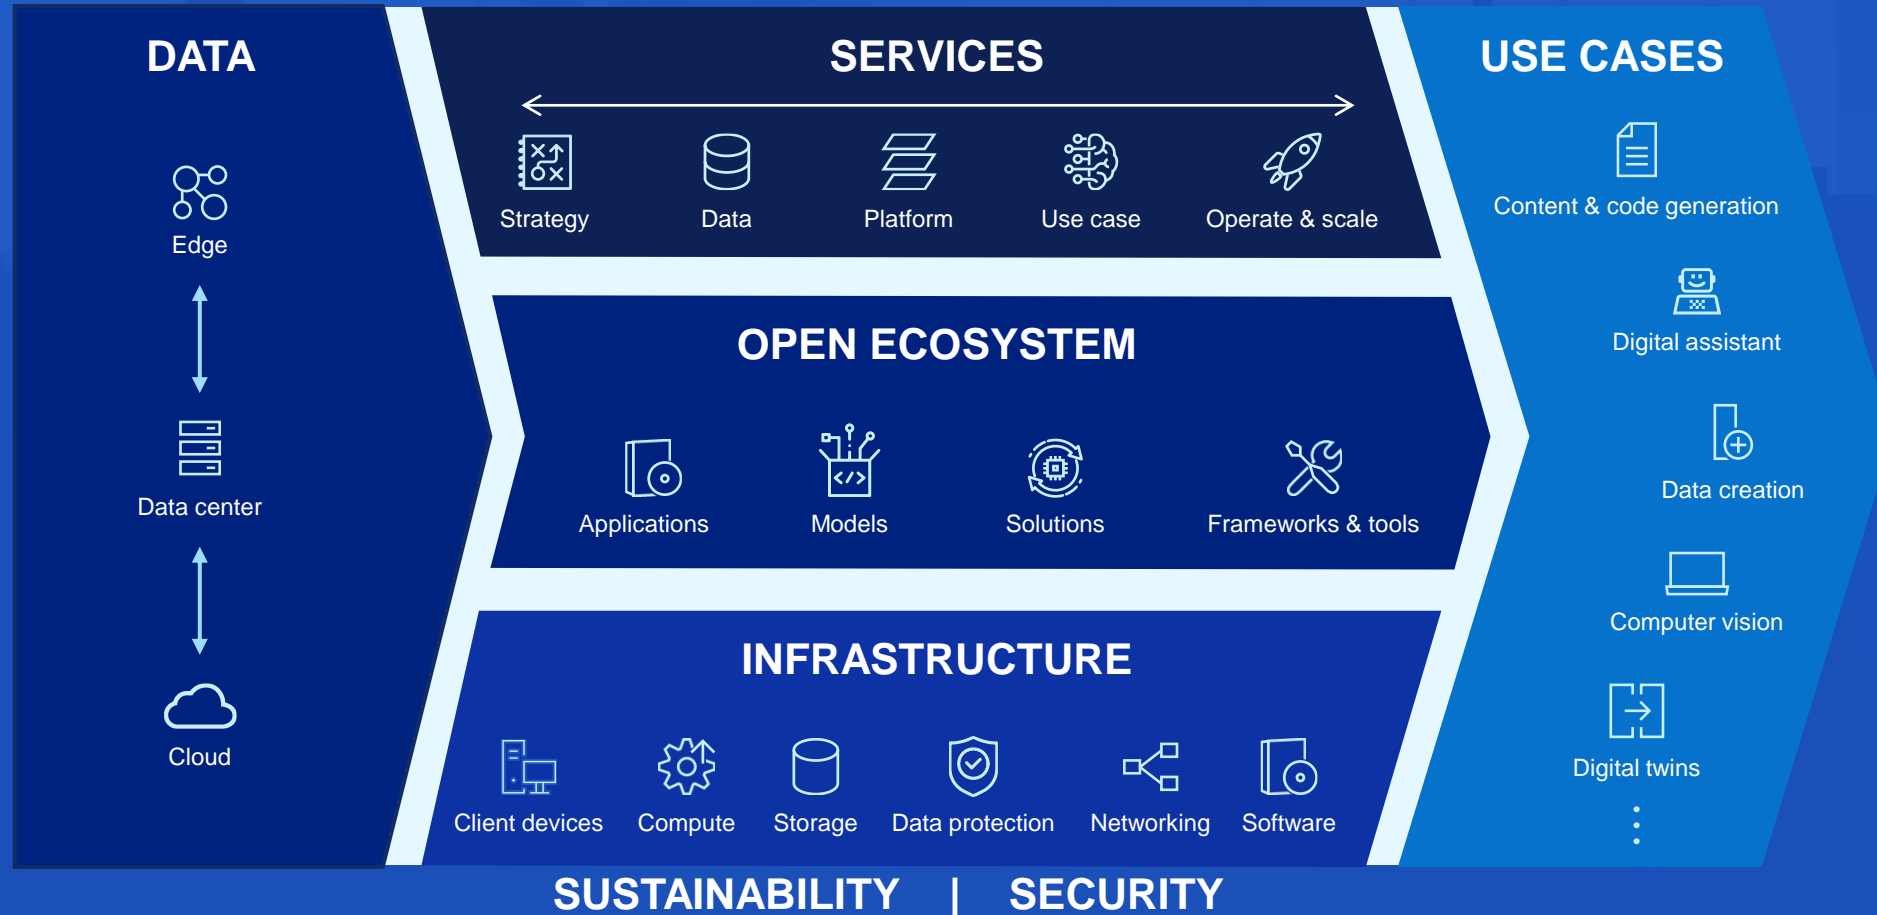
DATA

Edge

Data center

Cloud

SERVICES

Strategy Data Platform Use case Operate & scale

OPEN ECOSYSTEM

Applications Models Solutions Frameworks & tools

INFRASTRUCTURE

Client devices Compute Storage Data protection Networking Software

USE CASES

Content & code generation

Digital assistant

Data creation

Computer vision

Digital twins

⋮

SUSTAINABILITY | SECURITY